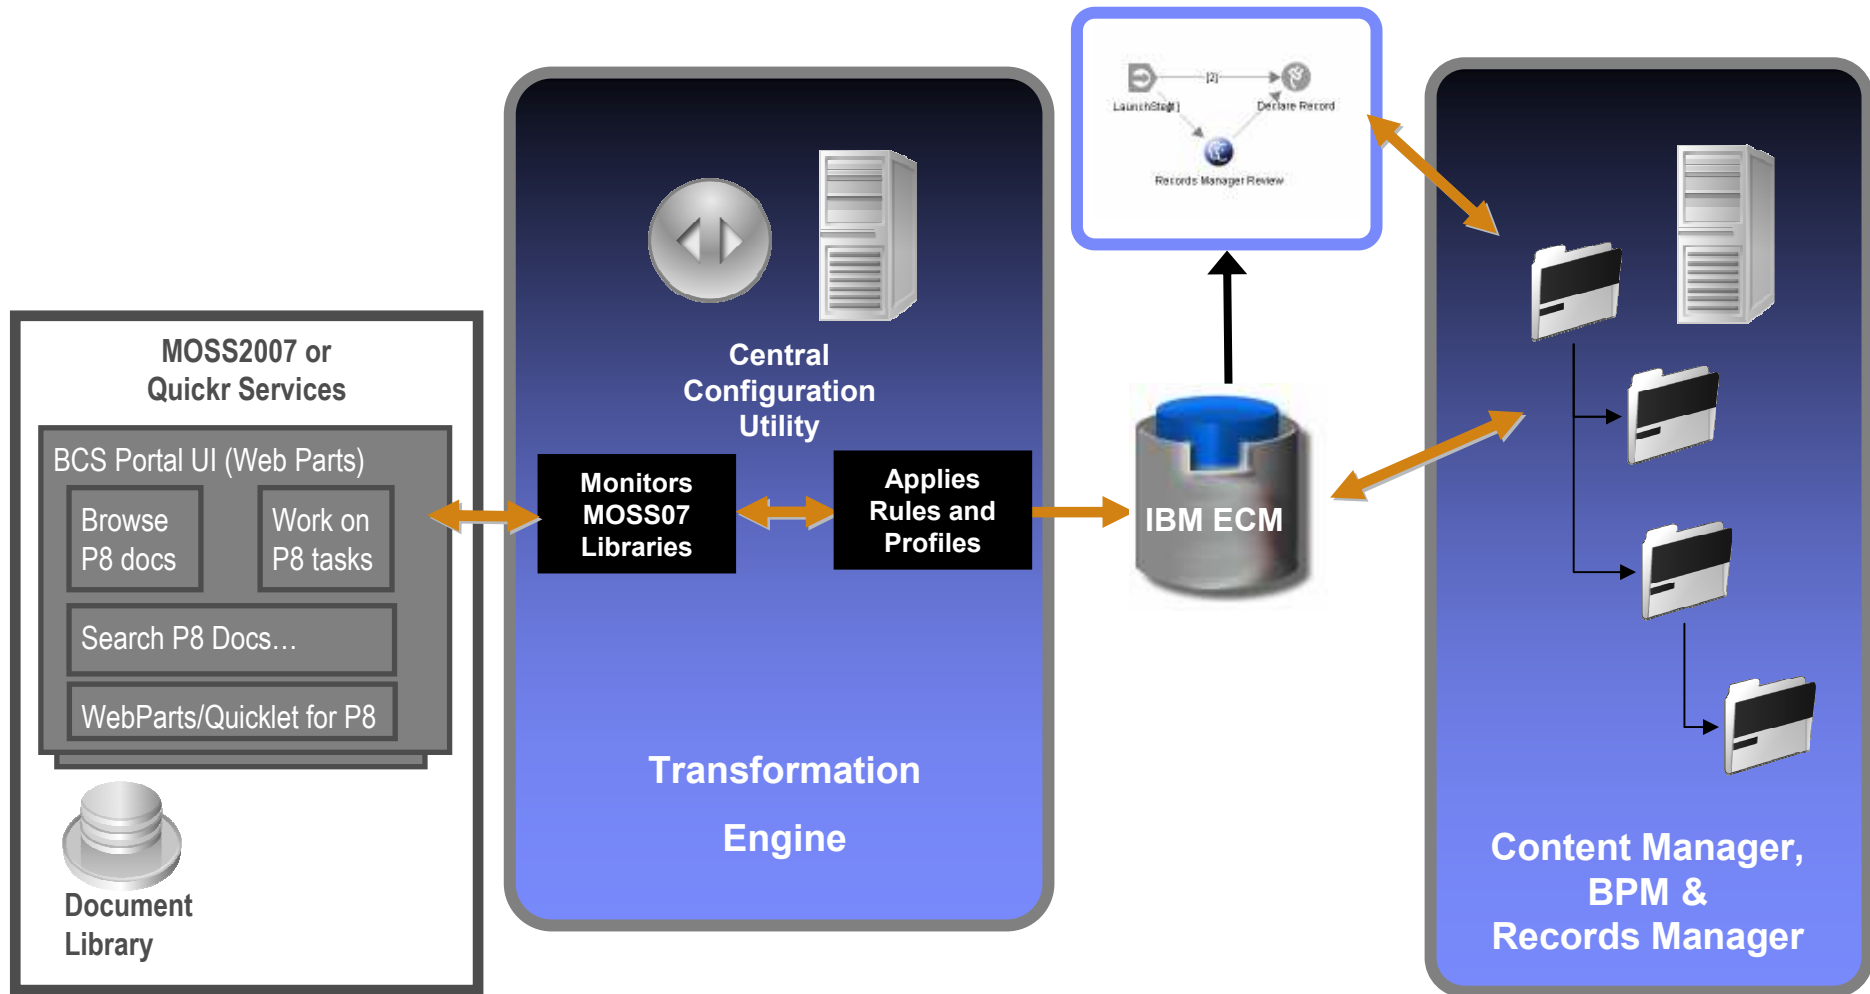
MOSS2007 or
Quickr Services

BCS Portal UI (Web Parts)

Browse P8 docs

Work on P8 tasks

Search P8 Docs...

WebParts/Quicklet for P8

Document Library

Central Configuration Utility

Monitors MOSS07 Libraries

Applies Rules and Profiles

Transformation

Engine

LaunchStep[ ]

[2]

Declare Record

Records Manager Review

IBM ECM

Content Manager, BPM & Records Manager